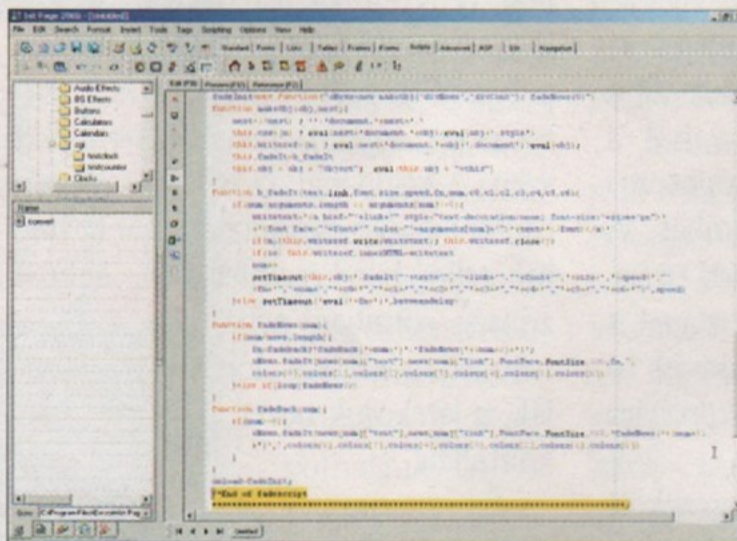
1st Page 2000 - [Untitled]

File Edit Search Format Insert Tools Tags Scripting Options View Help

Standard Fonts Lists Tables Frames Forms Scripts Advanced ASP

Audio Effects
BG Effects
Buttons
Calculators
Calendars
cgi
Clocks

Name

Edit Preview Reference

function makeObj(obj,nest){

this.fadeIt=b_fadeIt

function b_fadeIt(text,link,font,size,speed,fn,num,c0,c1,c2,c3,c4,c5,c6){

setTimeout(

function fadeNews(num){

function fadeBack(num){

onload=fadeInit;

//End of fadescript